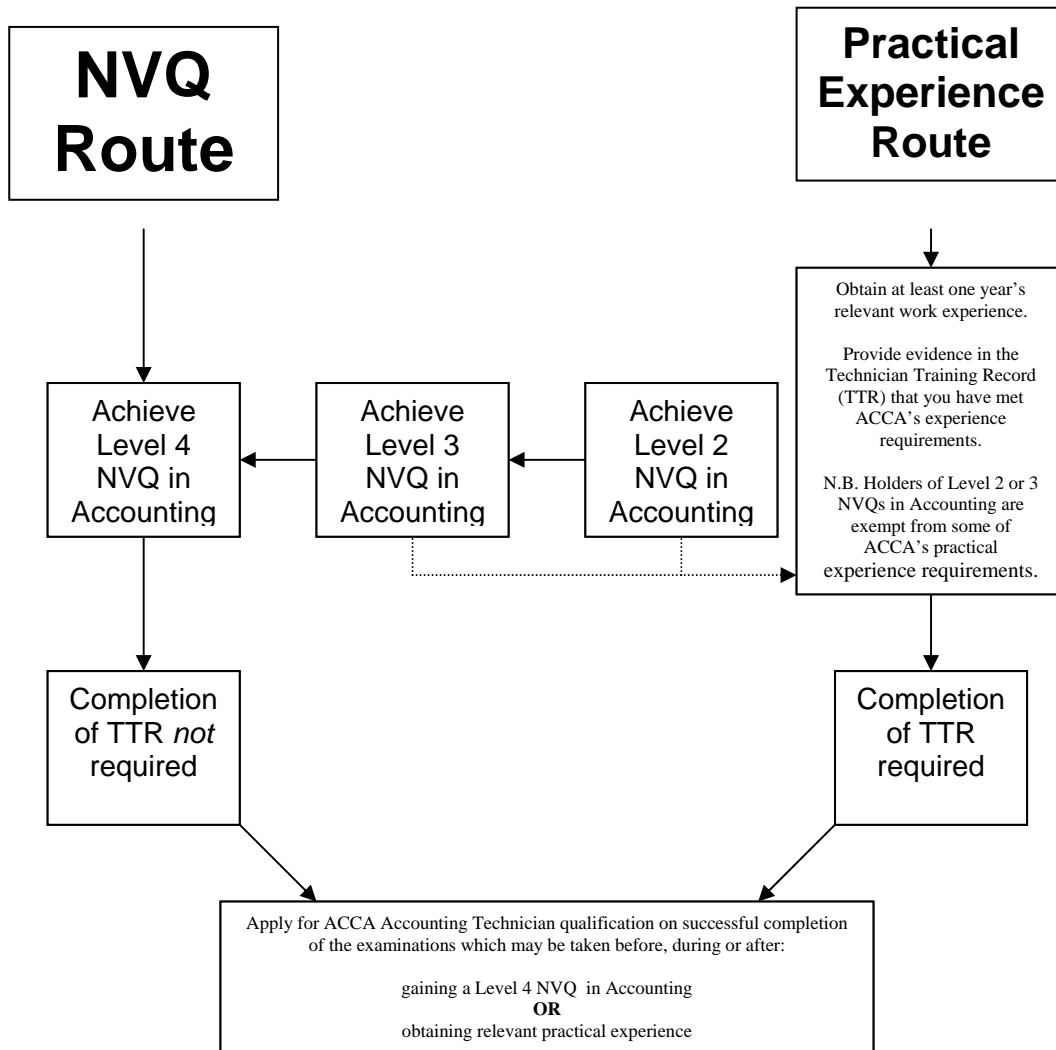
NVQ Route

Practical Experience Route

Obtain at least one year's relevant work experience.

Provide evidence in the Technician Training Record (TTR) that you have met ACCA's experience requirements.

N.B. Holders of Level 2 or 3 NVQs in Accounting are exempt from some of ACCA's practical experience requirements.

Achieve Level 4 NVQ in Accounting

Achieve Level 3 NVQ in Accounting

Achieve Level 2 NVQ in Accounting

Completion of TTR *not* required

Completion of TTR required

Apply for ACCA Accounting Technician qualification on successful completion of the examinations which may be taken before, during or after:

gaining a Level 4 NVQ in Accounting
**OR**
obtaining relevant practical experience